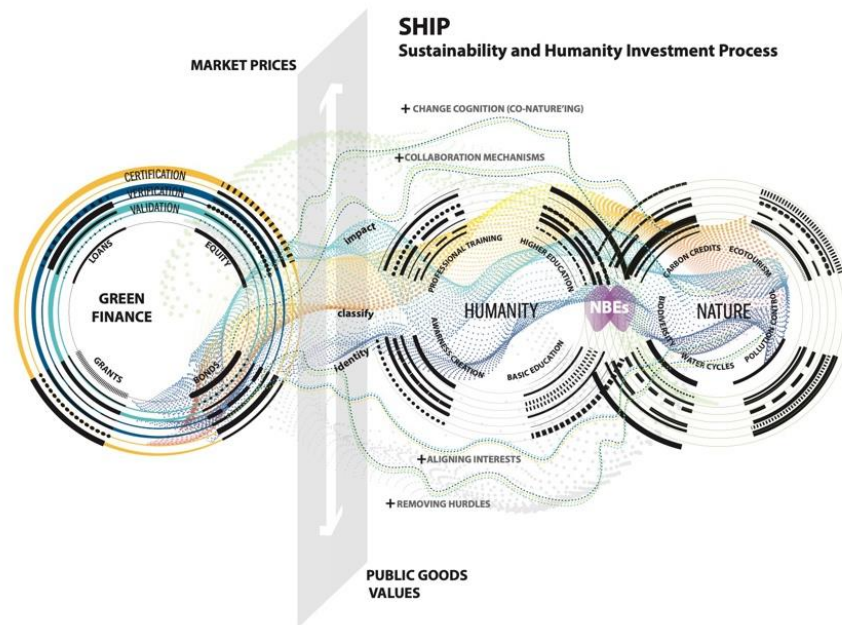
SHIP
Sustainability and Humanity Investment Process

MARKET PRICES

+ CHANGE COGNITION (CO-NATURE'ING)

+ COLLABORATION MECHANISMS

CERTIFICATION
VERIFICATION
VALIDATION

LOANS
EQUITY
GREEN FINANCE
GRANTS
BONDS

impact
classify
identify

PROFESSIONAL TRAINING
HIGHER EDUCATION
HUMANITY
AWARENESS CREATION
BASIC EDUCATION

NBEs

CARBON CREDITS
ECOTOURISM
NATURE
BIODIVERSITY
WATER CYCLES
POLLUTION CONTROL

+ ALIGNING INTERESTS

+ REMOVING HURDLES

PUBLIC GOODS VALUES